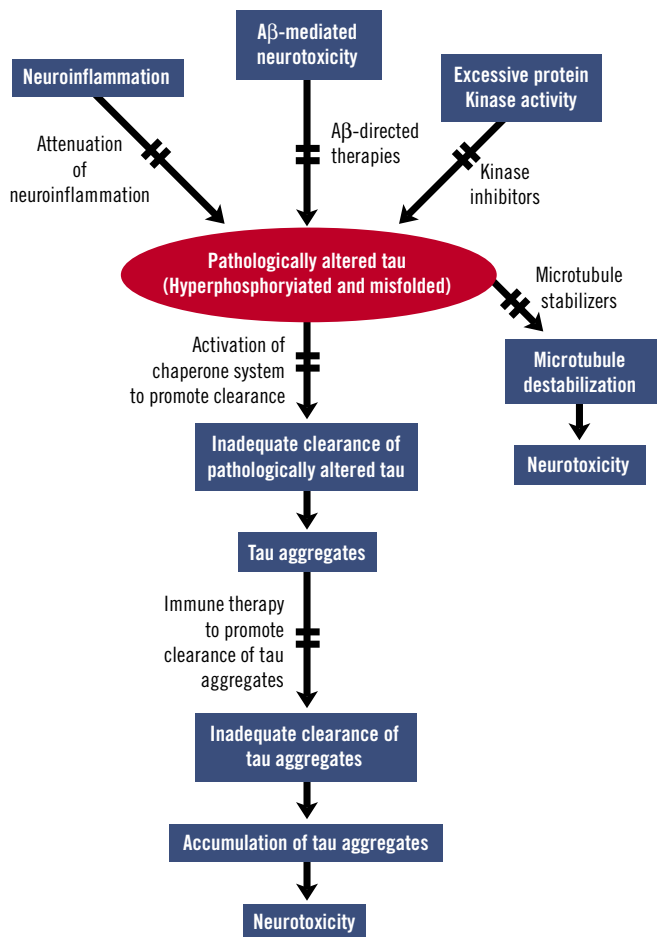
Neuroinflammation

Aβ-mediated neurotoxicity

Excessive protein Kinase activity

Attenuation of neuroinflammation

Aβ-directed therapies

Kinase inhibitors

Pathologically altered tau (Hyperphosphoryiated and misfolded)

Microtubule stabilizers

Activation of chaperone system to promote clearance

Microtubule destabilization

Neurotoxicity

Inadequate clearance of pathologically altered tau

Tau aggregates

Immune therapy to promote clearance of tau aggregates

Inadequate clearance of tau aggregates

Accumulation of tau aggregates

Neurotoxicity